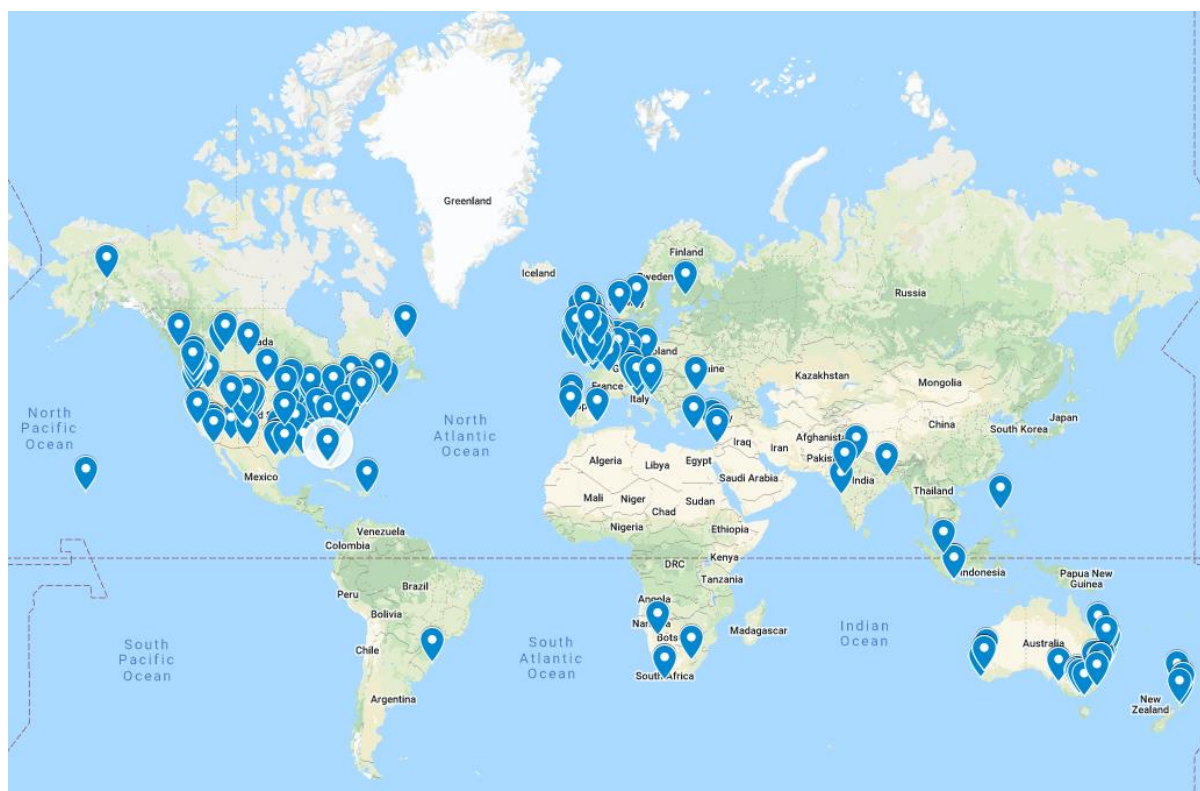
Greenland

Finland

Iceland

Sweden

Russia

ada

oland

France

aine

Kazakhstan

Mongolia

North Pacific Ocean

North Atlantic Ocean

Italy

Japan

China

South Korea

Iraq

Afghanist

Iran

Pakis

Mexico

Algeria

Libya

Egypt

Saudi Arabia

India

Thailand

Mali

Niger

Sudan

Chad

Nigeria

Ethiopia

Venezuela

Colombia

Kenya

DRC

Tanzania

Indonesia

Papua New Guinea

Brazil

Peru

Bolivia

Nam

Bots

Madagascar

Indian Ocean

Australia

South Pacific Ocean

Chile

South Atlantic Ocean

South Africa

Argentina

New Zealand